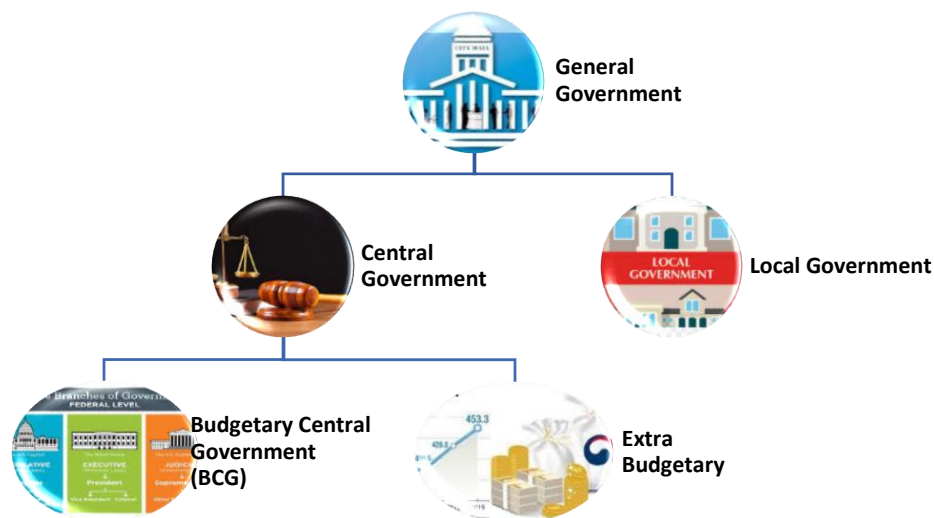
CITY HALL

General Government

Central Government

LOCAL GOVERNMENT

Local Government

Branches of Government
FEDERAL LEVEL

EXECUTIVE
President

Budgetary Central Government (BCG)

453.3

Extra Budgetary